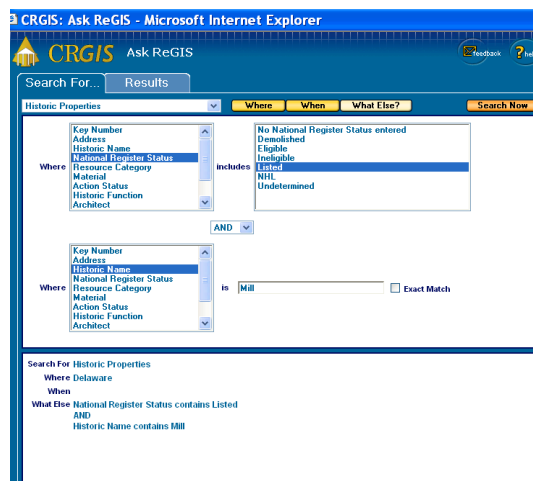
CRGIS: Ask ReGIS - Microsoft Internet Explorer

CRGIS Ask ReGIS

feedback

Search For...

Results

Historic Properties

Where

When

What Else?

Search Now

Where

Key Number
Address
Historic Name
National Register Status
Resource Category
Material
Action Status
Historic Function
Architect

includes

No National Register Status entered
Demolished
Eligible
Ineligible
Listed
NHL
Undetermined

AND

Where

Key Number
Address
Historic Name
National Register Status
Resource Category
Material
Action Status
Historic Function
Architect

is

Mill

Exact Match

Search For Historic Properties
Where Delaware
When
What Else National Register Status contains Listed
AND
Historic Name contains Mill